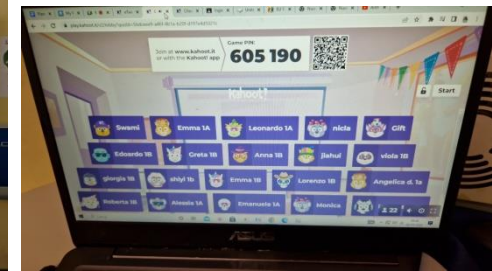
Join at www.kahoot.it or with the Kahoot! app

Game PIN:
605 190

Kahoot!

Start

Swami
Emma 1A
Leonardo 1A
nicla
Gift
Edoardo 1B
Greta 1B
Anna 1B
jlahul
viola 1B
giorgia 1B
shiyl 1b
Emma 1B
Lorenzo 1B
Angelica d. 1a
Roberta 1B
Alessia 1A
Emanuela 1A
Monica

22

ASUS